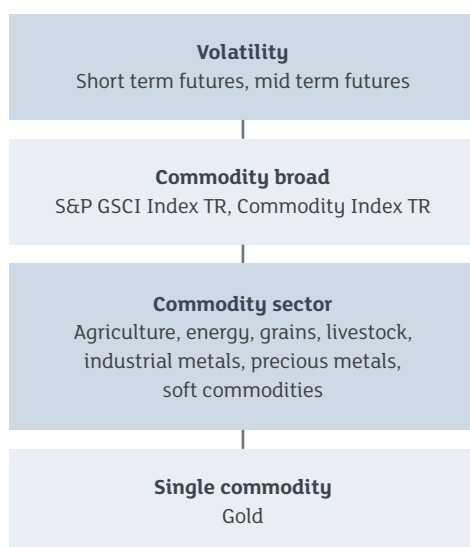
**Volatility**
Short term futures, mid term futures

**Commodity broad**
S&P GSCI Index TR, Commodity Index TR

**Commodity sector**
Agriculture, energy, grains, livestock, industrial metals, precious metals, soft commodities

**Single commodity**
Gold